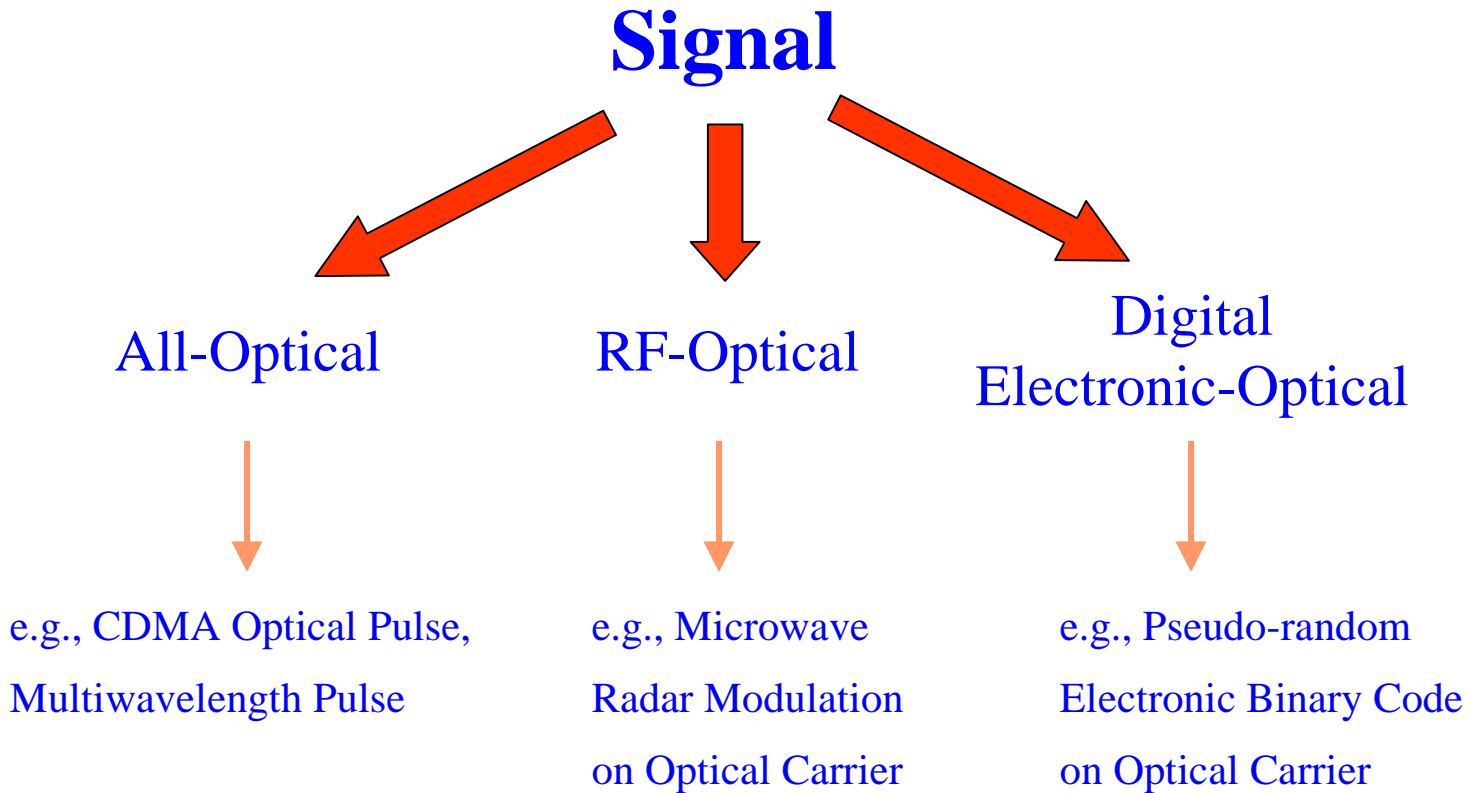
Signal

All-Optical

RF-Optical

Digital Electronic-Optical

e.g., CDMA Optical Pulse, Multiwavelength Pulse

e.g., Microwave Radar Modulation on Optical Carrier

e.g., Pseudo-random Electronic Binary Code on Optical Carrier